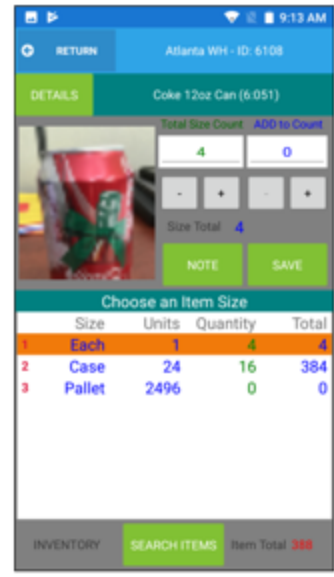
9:13 AM

RETURN

Atlanta WH - ID: 6108

DETAILS

Coke 12oz Can (6:051)

Total Size Count

ADD to Count

4

0

-

+

-

+

Size Total 4

NOTE

SAVE

Choose an Item Size

| | Size | Units | Quantity | Total |
|---|---|---|---|---|
| 1 | Each | 1 | 4 | 4 |
| 2 | Case | 24 | 16 | 384 |
| 3 | Pallet | 2496 | 0 | 0 |

INVENTORY

SEARCH ITEMS

Item Total 388